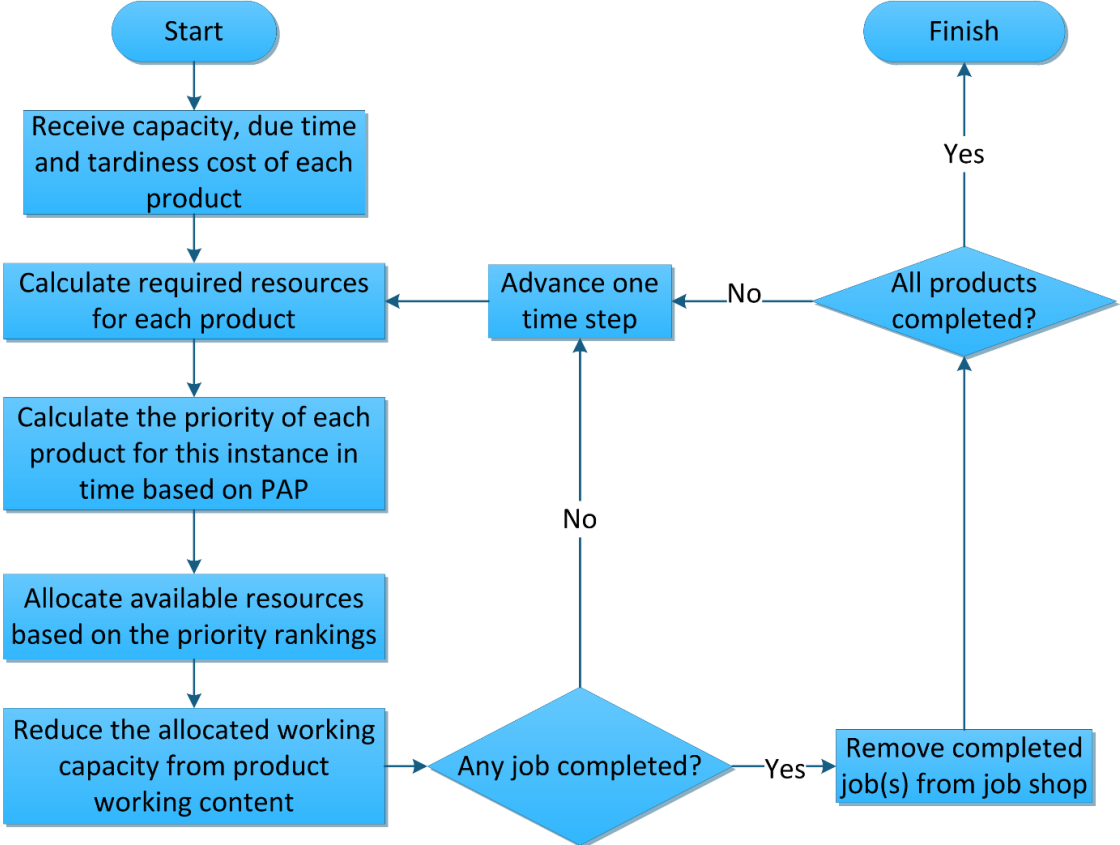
Start

Receive capacity, due time and tardiness cost of each product

Calculate required resources for each product

Calculate the priority of each product for this instance in time based on PAP

Allocate available resources based on the priority rankings

Reduce the allocated working capacity from product working content

Any job completed?

Yes

Remove completed job(s) from job shop

All products completed?

Yes

Finish

No

Advance one time step

No